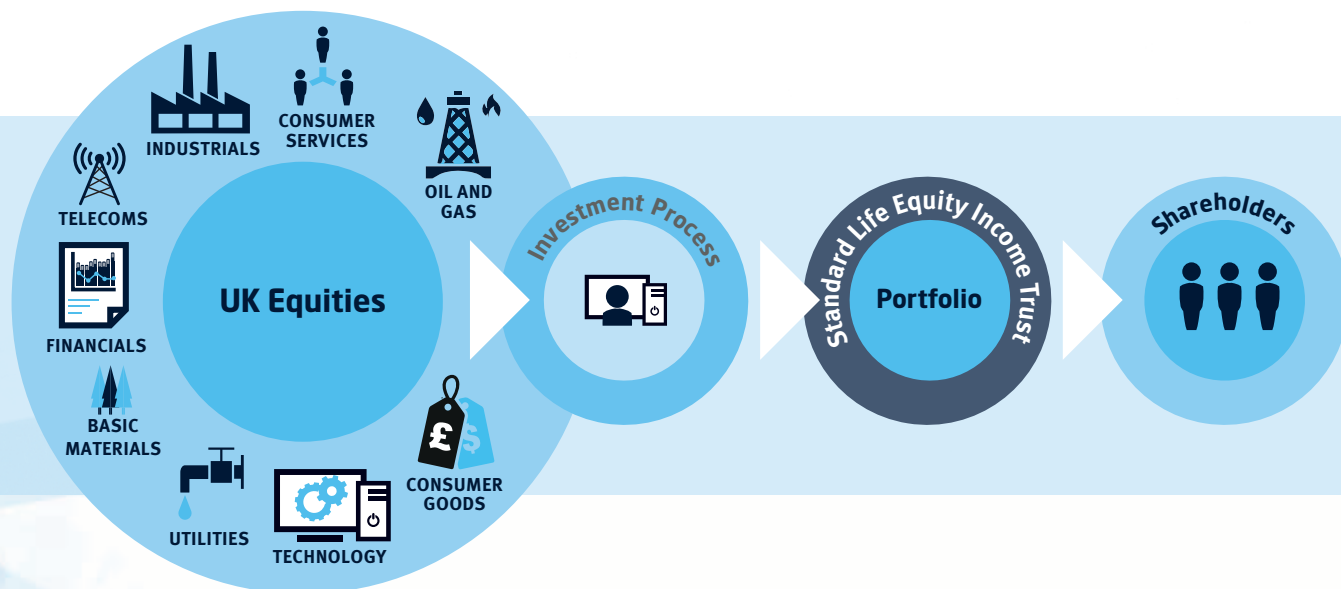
INDUSTRIALS

CONSUMER SERVICES

OIL AND GAS

TELECOMS

FINANCIALS

BASIC MATERIALS

UTILITIES

TECHNOLOGY

CONSUMER GOODS

£

$

UK Equities

Investment Process

Standard Life Equity Income Trust

Portfolio

Shareholders